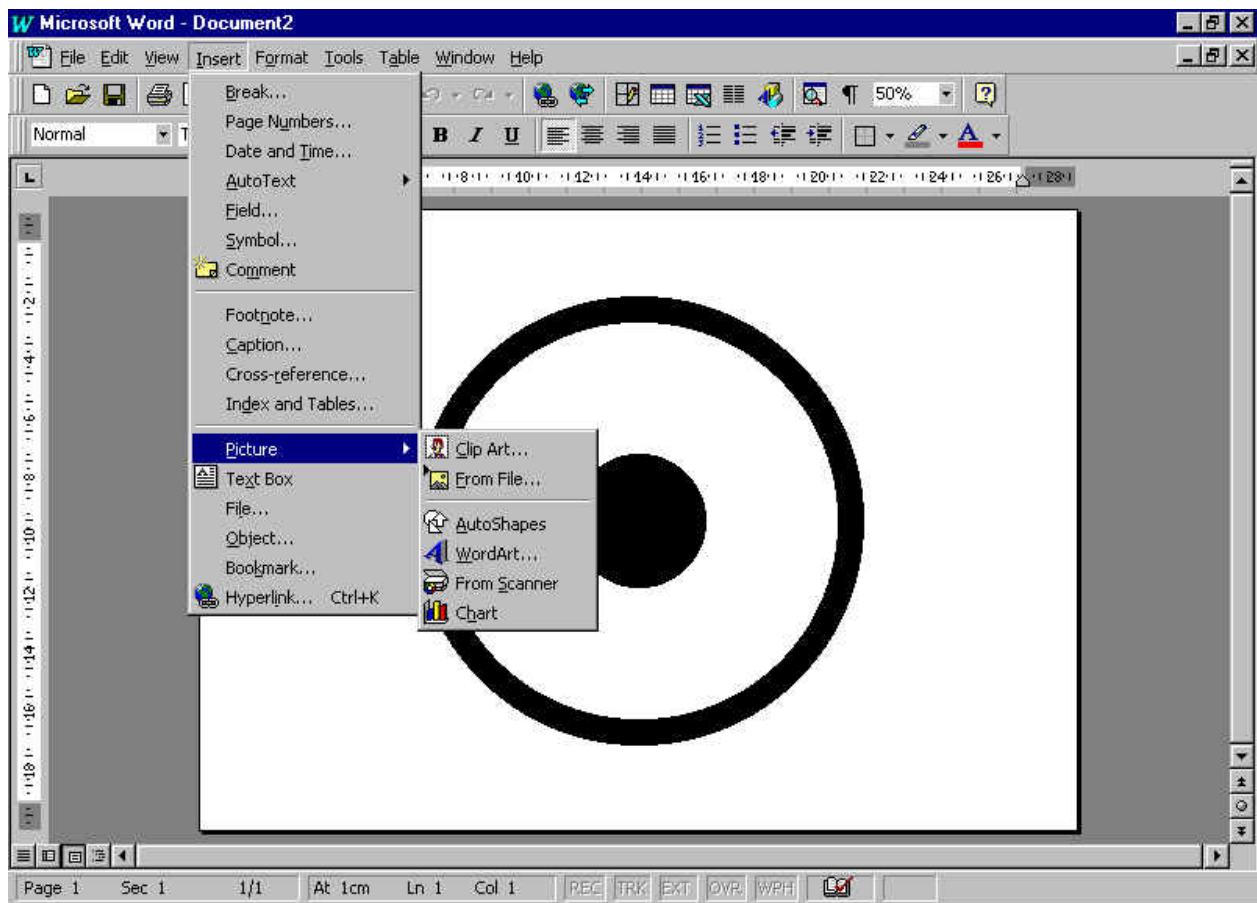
Microsoft Word - Document2

File Edit View Insert Format Tools Table Window Help

50%

Normal

B I U

Break...
Page Numbers...
Date and Time...
AutoText
Field...
Symbol...
Comment
Footnote...
Caption...
Cross-reference...
Index and Tables...
Picture
Text Box
File...
Object...
Bookmark...
Hyperlink... Ctrl+K

Clip Art...
From File...
AutoShapes
WordArt...
From Scanner
Chart

8 10 12 14 16 18 20 22 24 26 28

2 4 6 8 10 12 14 16 18

Page 1 Sec 1 1/1 At 1cm Ln 1 Col 1 REC TRK EXT OVR WPH